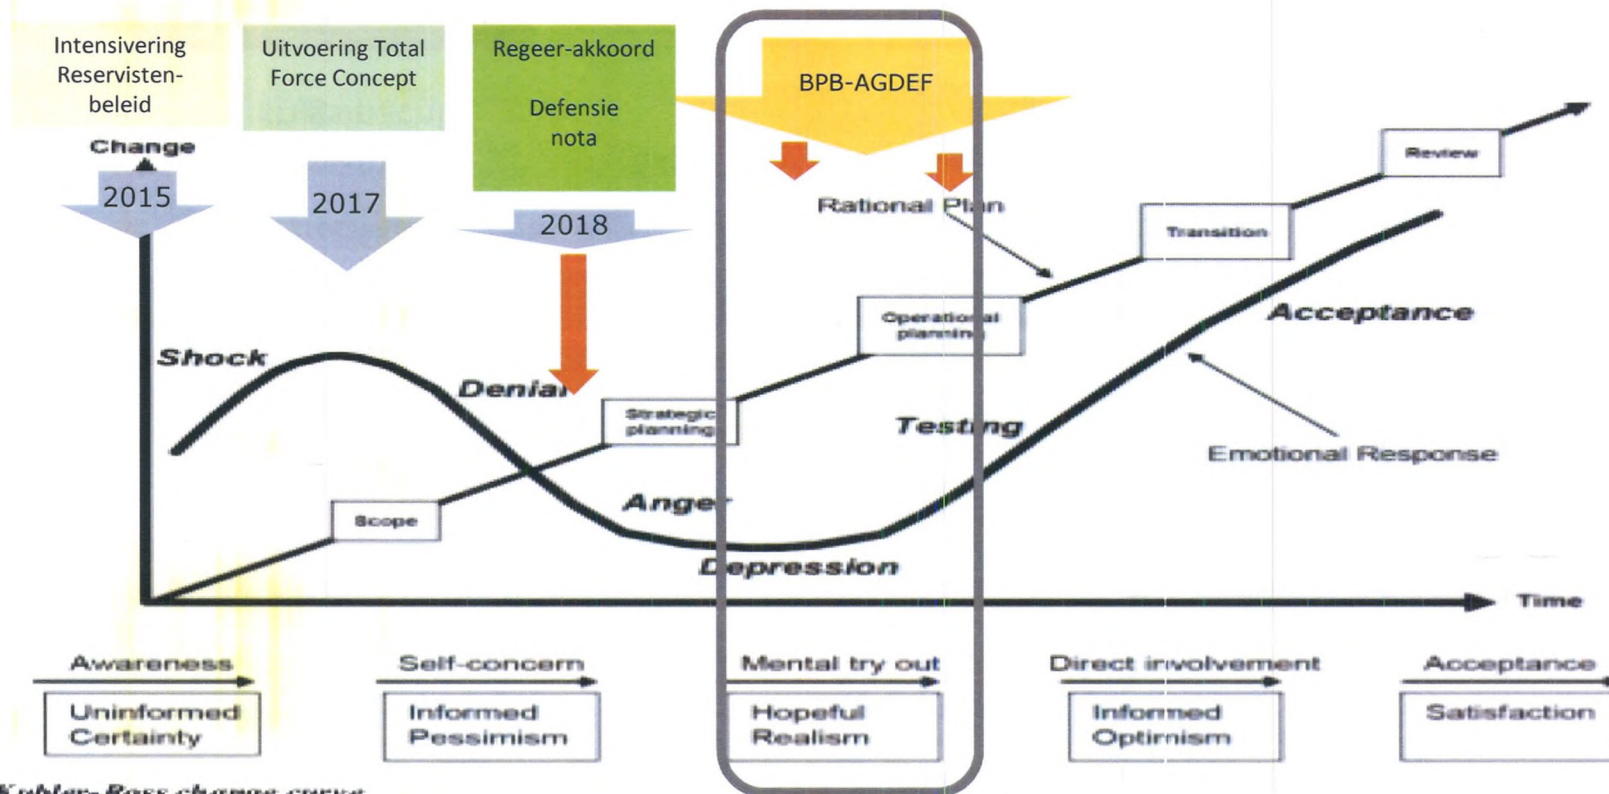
Intensivering Reservisten-beleid

Uitvoering Total Force Concept

Regeer-akkoord

Defensie nota

BPB-AGDEF

Change

2015

2017

2018

Rational Plan

Review

Transition

Operational planning

Acceptance

Shock

Denial

Strategic planning

Testing

Emotional Response

Scope

Anger

Depression

Time

Awareness

Self-concern

Mental try out

Direct involvement

Acceptance

Uninformed Certainty

Informed Pessimism

Hopeful Realism

Informed Optimism

Satisfaction

Kubler-Ross change curve